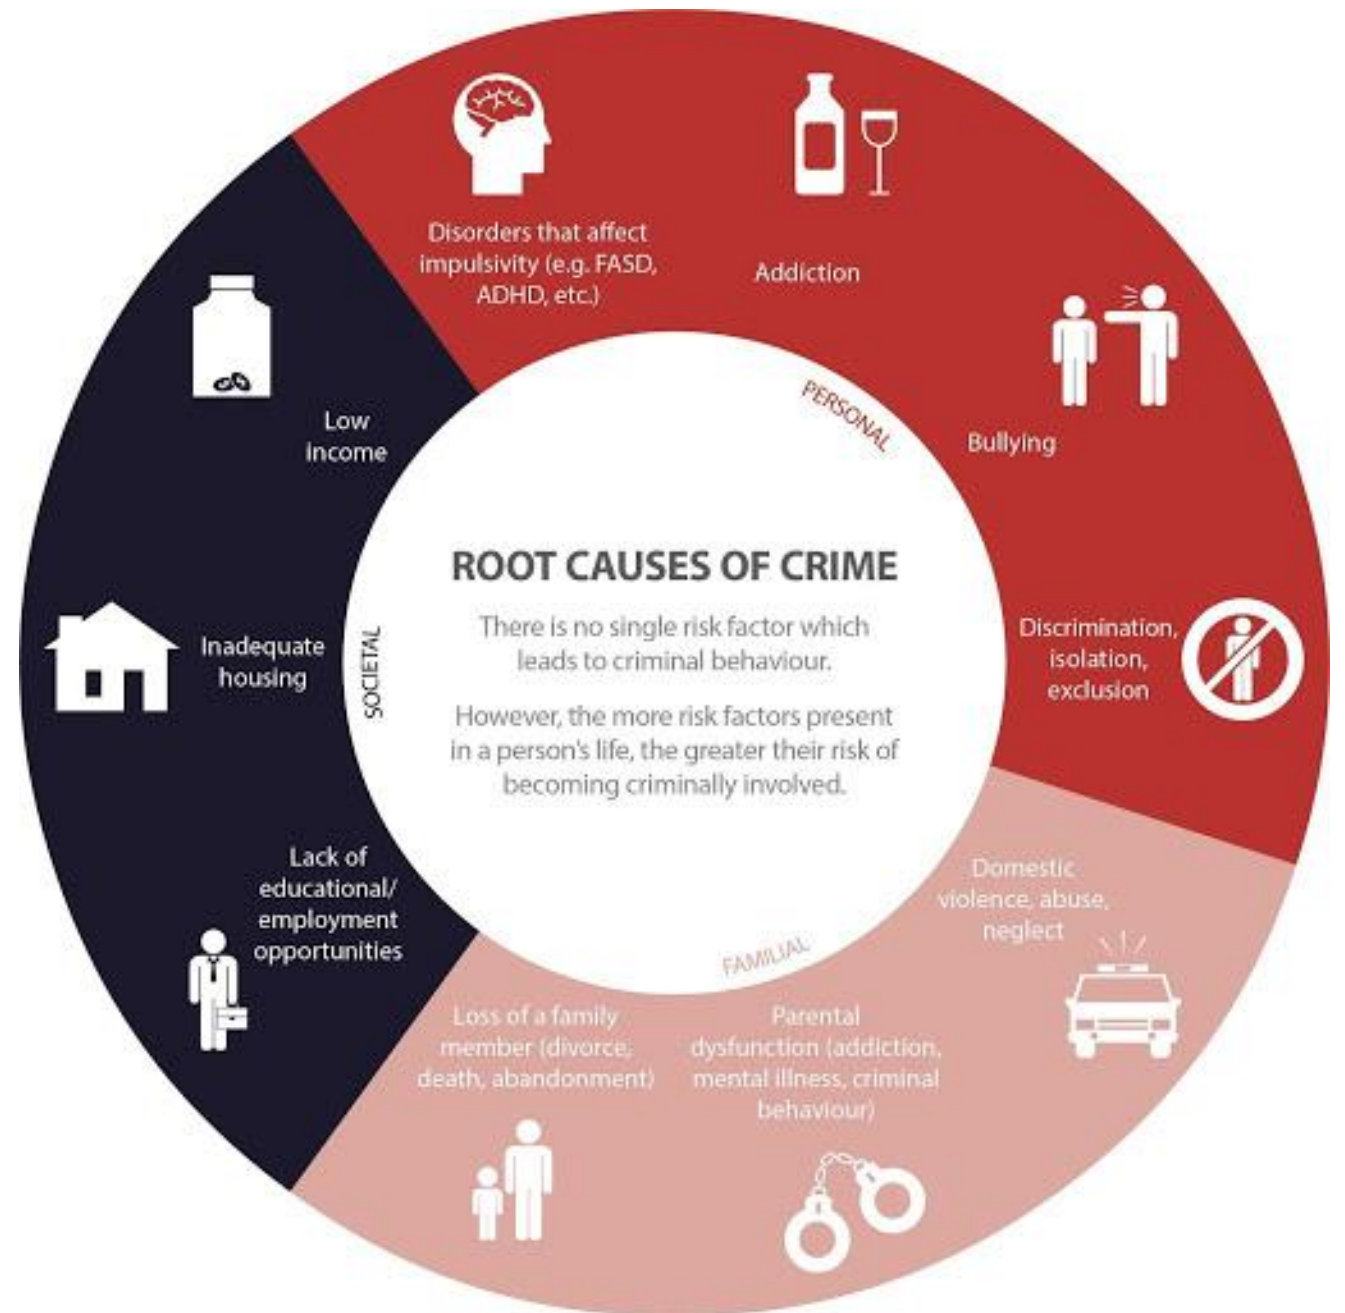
ROOT CAUSES OF CRIME

There is no single risk factor which leads to criminal behaviour.

However, the more risk factors present in a person's life, the greater their risk of becoming criminally involved.

PERSONAL

Disorders that affect impulsivity (e.g. FASD, ADHD, etc.)

Addiction

Bullying

Discrimination, isolation, exclusion

FAMILIAL

Domestic violence, abuse, neglect

Parental dysfunction (addiction, mental illness, criminal behaviour)

Loss of a family member (divorce, death, abandonment)

SOCIETAL

Lack of educational/ employment opportunities

Inadequate housing

Low income